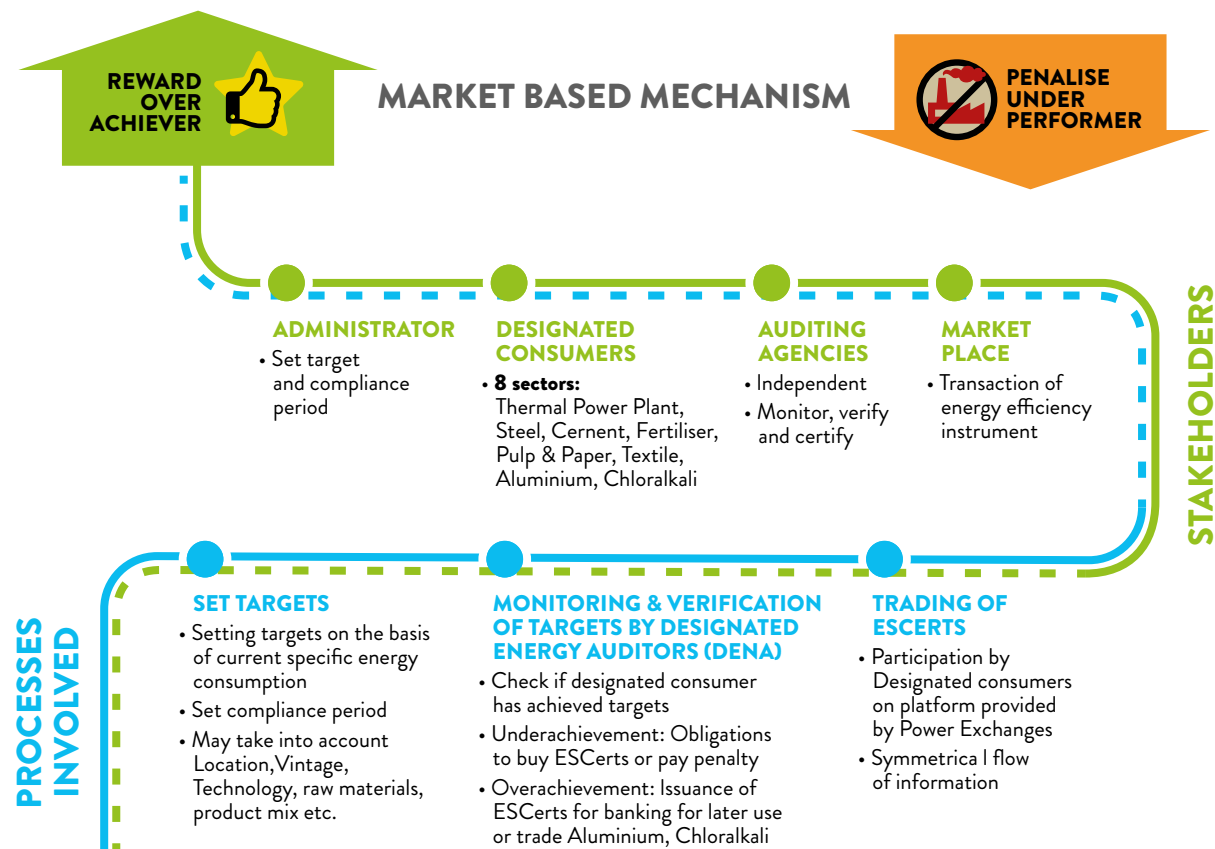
REWARD OVER ACHIEVER

MARKET BASED MECHANISM

PENALISE UNDER PERFORMER

ADMINISTRATOR
• Set target and compliance period

DESIGNATED CONSUMERS
• 8 sectors: Thermal Power Plant, Steel, Cernent, Fertiliser, Pulp & Paper, Textile, Aluminium, Chloralkali

AUDITING AGENCIES
• Independent
• Monitor, verify and certify

MARKET PLACE
• Transaction of energy efficiency instrument

STAKEHOLDERS

PROCESSES INVOLVED

SET TARGETS
• Setting targets on the basis of current specific energy consumption
• Set compliance period
• May take into account Location,Vintage, Technology, raw materials, product mix etc.

MONITORING & VERIFICATION OF TARGETS BY DESIGNATED ENERGY AUDITORS (DENA)
• Check if designated consumer has achieved targets
• Underachievement: Obligations to buy ESCerts or pay penalty
• Overachievement: Issuance of ESCerts for banking for later use or trade Aluminium, Chloralkali

TRADING OF ESCERTS
• Participation by Designated consumers on platform provided by Power Exchanges
• Symmetrica l flow of information